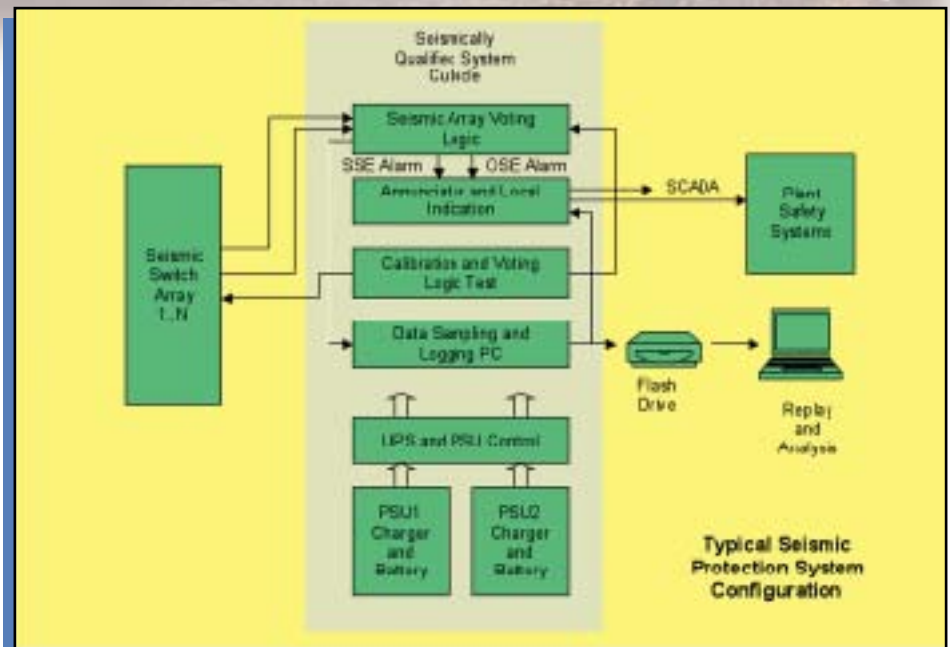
Seismically Qualifiec System Cubicle

Seismic Array Voting Logic

SSE Alarm

OSE Alarm

Annunciator and Local Indication

SCADA

Plant Safety Systems

Seismic Switch Array 1...N

Calibration and Voting Logic Test

Data Sampling and Logging PC

Flash Drive

Replay and Analysis

UPS and PSU Control

PSU1 Charger and Battery

PSU2 Charger and Battery

Typical Seismic Protection System Configuration